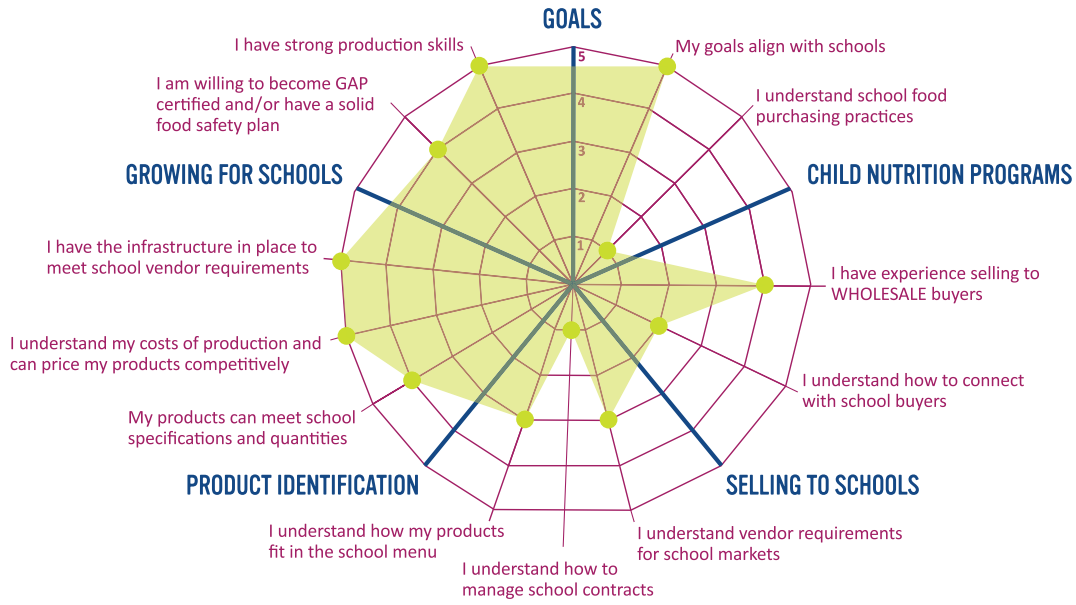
GOALS

I have strong production skills

My goals align with schools

I am willing to become GAP certified and/or have a solid food safety plan

I understand school food purchasing practices

5
4
3
2
1

GROWING FOR SCHOOLS

CHILD NUTRITION PROGRAMS

I have the infrastructure in place to meet school vendor requirements

I have experience selling to WHOLESALE buyers

I understand my costs of production and can price my products competitively

I understand how to connect with school buyers

My products can meet school specifications and quantities

PRODUCT IDENTIFICATION

SELLING TO SCHOOLS

I understand how my products fit in the school menu

I understand vendor requirements for school markets

I understand how to manage school contracts